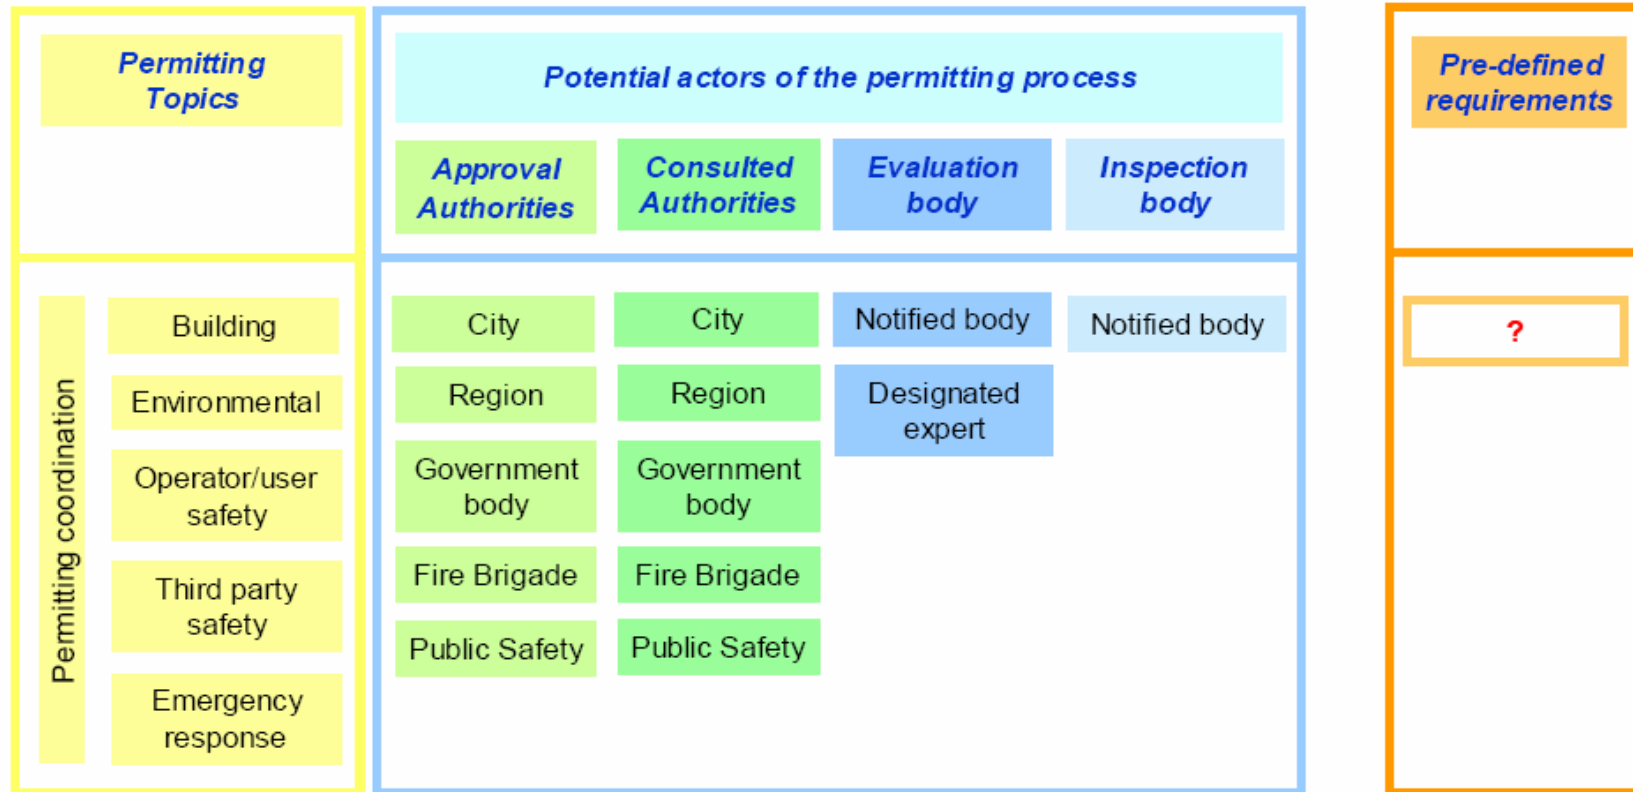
Permitting Topics

Potential actors of the permitting process

Approval Authorities

Consulted Authorities

Evaluation body

Inspection body

Pre-defined requirements

Permitting coordination

Building

Environmental

Operator/user safety

Third party safety

Emergency response

City

Region

Government body

Fire Brigade

Public Safety

City

Region

Government body

Fire Brigade

Public Safety

Notified body

Designated expert

Notified body

?